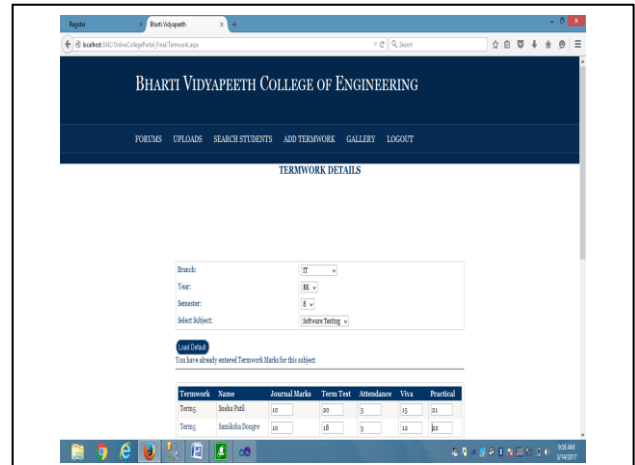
Register × Bharti Vidyapeeth × +

localhost:3942/OnlineCollegePortal_Final/Termwork.aspx

Search

BHARTI VIDYAPEETH COLLEGE OF ENGINEERING

FORUMS UPLOADS SEARCH STUDENTS ADD TERMWORK GALLERY LOGOUT

TERMWORK DETAILS

Branch: IT
Year: BE
Semester: 8
Select Subject: Software Testing

Load Default
You have already entered Termwork Marks for this subject

| Termwork | Name | Journal Marks | Term Test | Attendance | Viva | Practical |
|---|---|---|---|---|---|---|
| Term5 | Sneha Patil | 10 | 20 | 5 | 15 | 21 |
| Term5 | Samiksha Dongre | 10 | 18 | 5 | 12 | 22 |

9:50 AM
5/14/2017